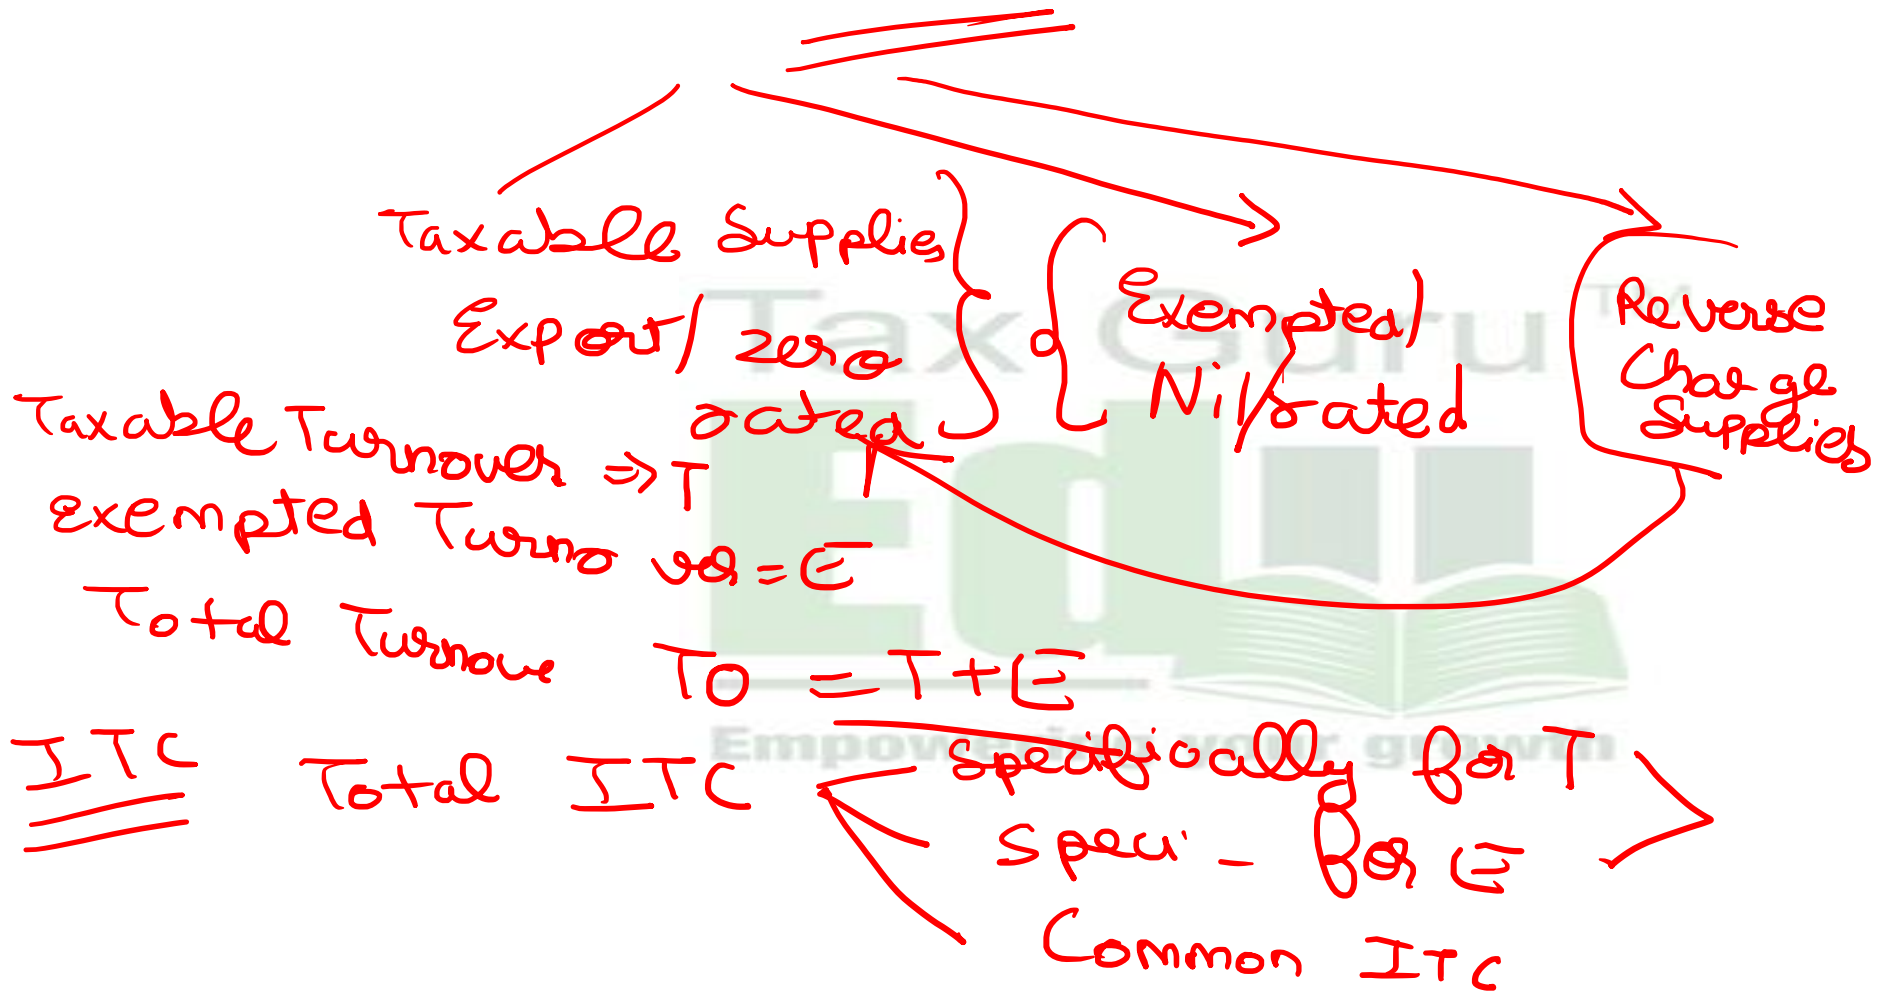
Taxable Supplies
Export/ zero rated

Exempted
Nil rated

Reverse Charge Supplies

Taxable Turnover ⇒ T
exempted Turnover = E
Total Turnover TO = T+E

ITC

Total ITC
Specifically for T
Speci - for E
Common ITC

Tax Guru
Edu
Empowering growth